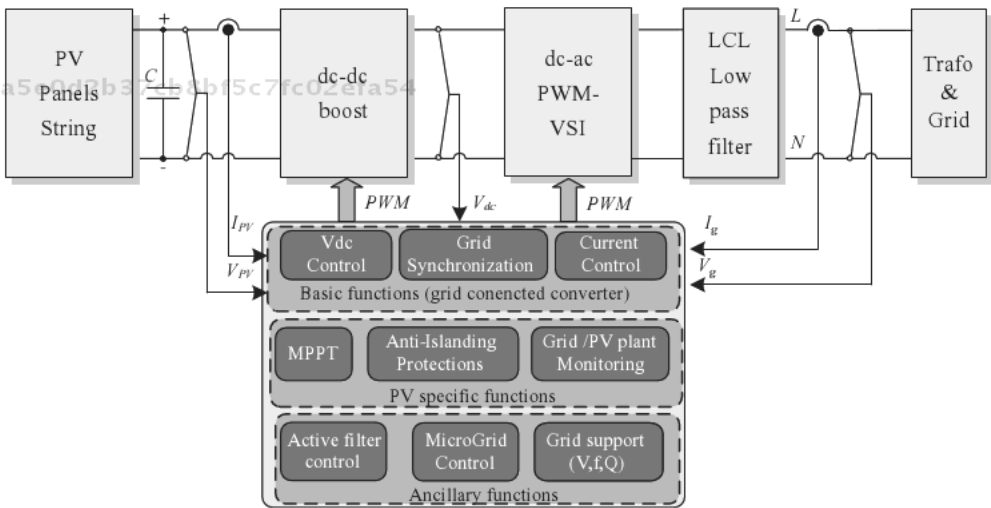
PV Panels String

+

C

-

a5e0d2b37cb8bf5c7fc02efa54

dc-dc boost

dc-ac PWM-VSI

LCL Low pass filter

L

N

Trafo & Grid

PWM

$V_{dc}$

PWM

$I_{PV}$

$V_{PV}$

$I_g$

$V_g$

Vdc Control

Grid Synchronization

Current Control

Basic functions (grid conencted converter)

MPPT

Anti-Islanding Protections

Grid /PV plant Monitoring

PV specific functions

Active filter control

MicroGrid Control

Grid support (V,f,Q)

Ancillary functions